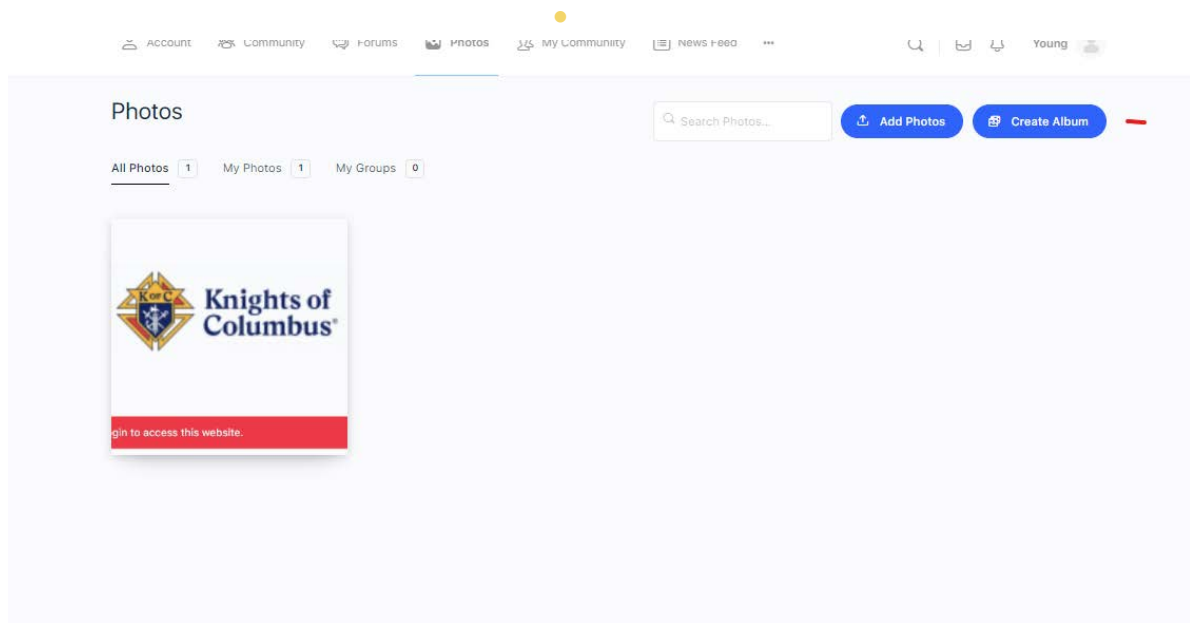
Account Community Forums Photos My Community News Feed ••• Young

Photos

Search Photos...

Add Photos

Create Album

All Photos 1 My Photos 1 My Groups 0

K of C

Knights of Columbus®

gin to access this website.